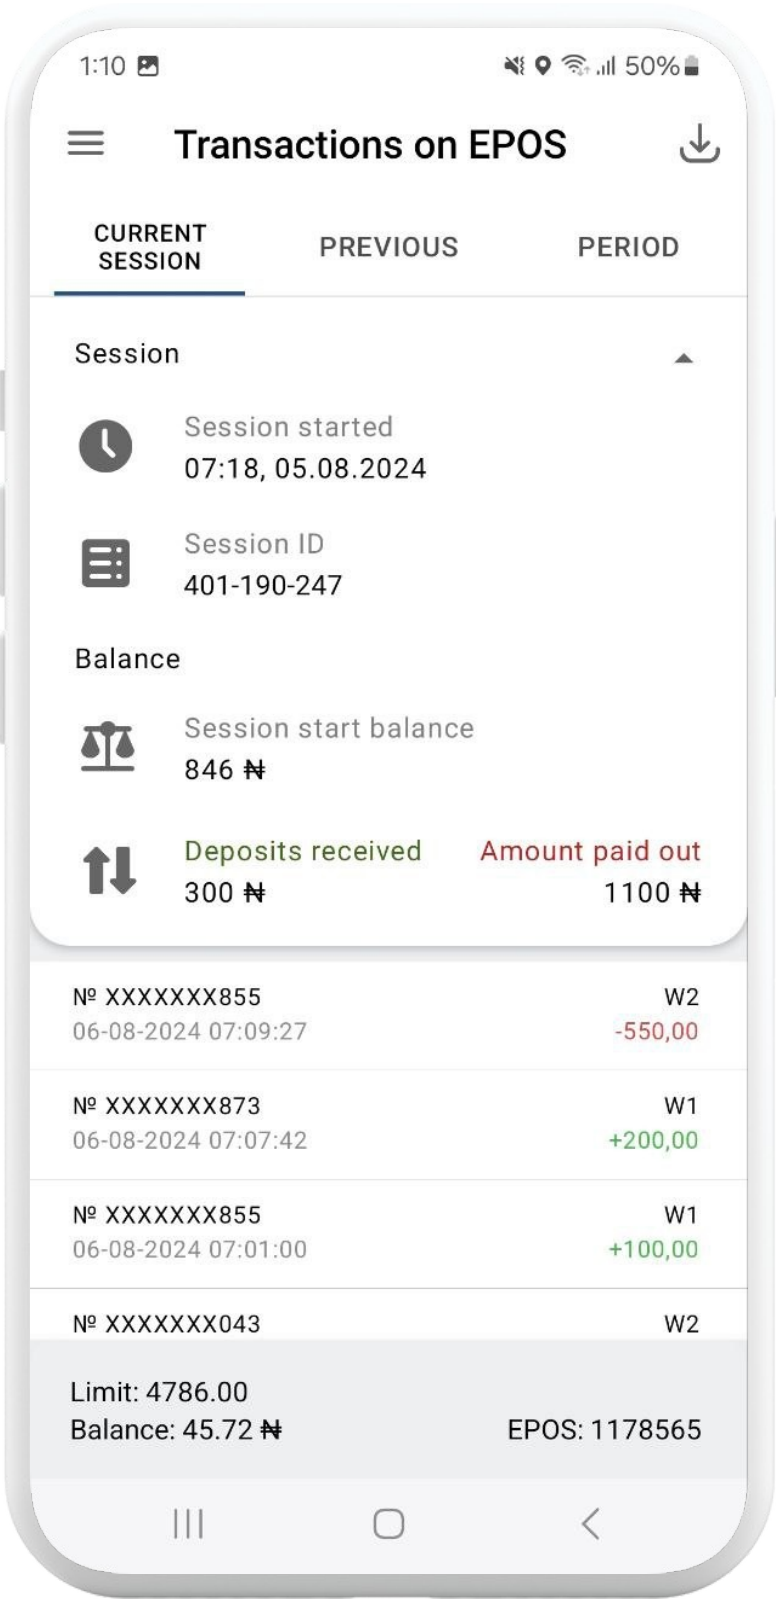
1:10 50%

Transactions on EPOS

CURRENT SESSION
PREVIOUS
PERIOD

Session

Session started
07:18, 05.08.2024

Session ID
401-190-247

Balance

Session start balance
846 ₦

Deposits received
300 ₦
Amount paid out
1100 ₦

№ XXXXXXX855
06-08-2024 07:09:27
W2
-550,00

№ XXXXXXX873
06-08-2024 07:07:42
W1
+200,00

№ XXXXXXX855
06-08-2024 07:01:00
W1
+100,00

№ XXXXXXX043
W2

Limit: 4786.00
Balance: 45.72 ₦
EPOS: 1178565